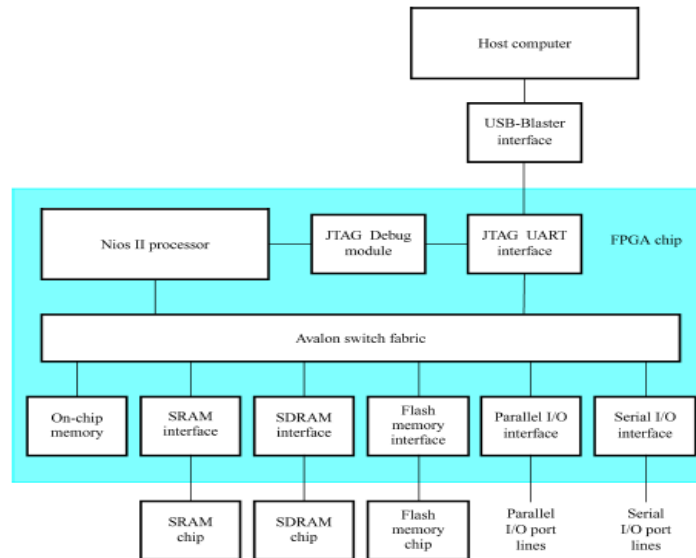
Host computer

USB-Blaster interface

FPGA chip

Nios II processor

JTAG Debug module

JTAG UART interface

Avalon switch fabric

On-chip memory

SRAM interface

SDRAM interface

Flash memory interface

Parallel I/O interface

Serial I/O interface

SRAM chip

SDRAM chip

Flash memory chip

Parallel I/O port lines

Serial I/O port lines